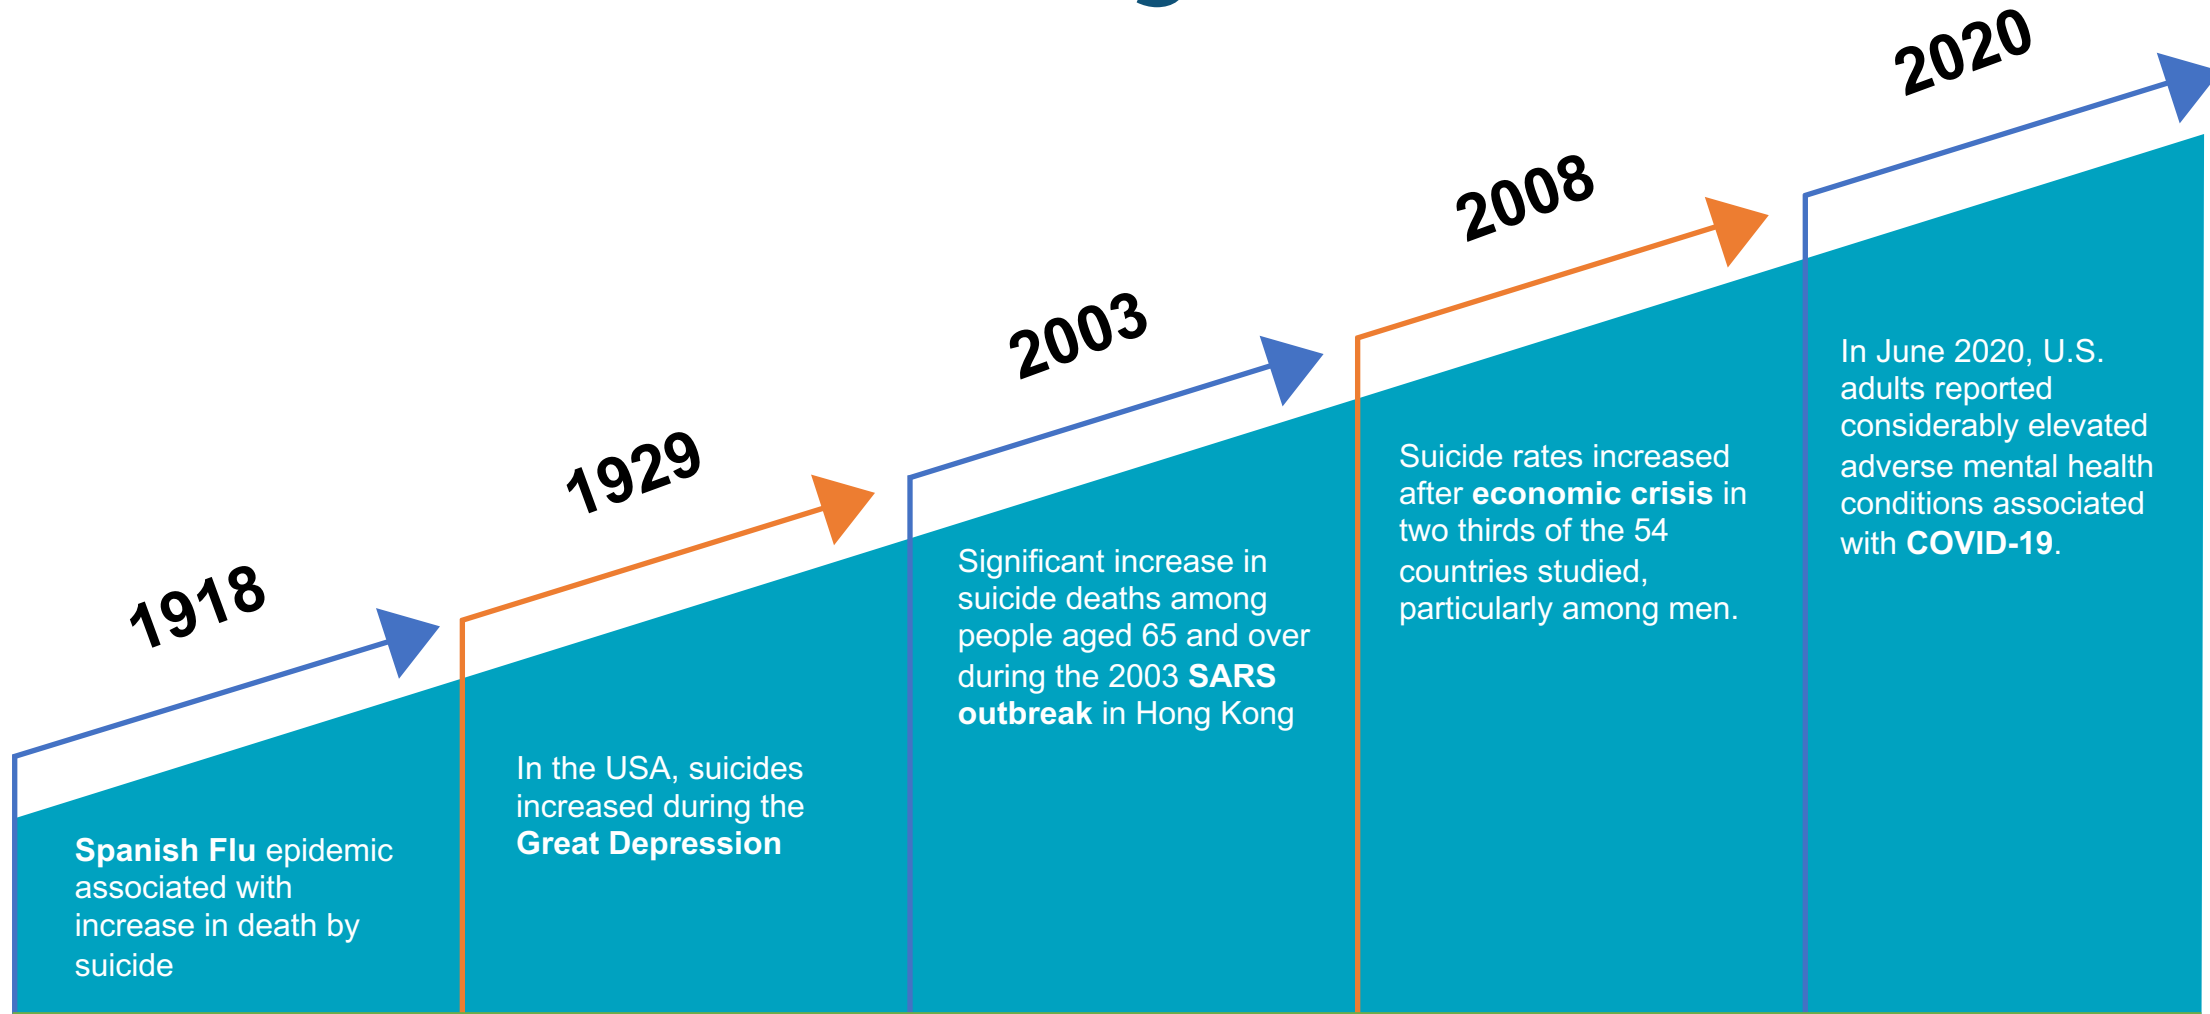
1918

Spanish Flu epidemic associated with increase in death by suicide

1929

In the USA, suicides increased during the Great Depression

2003

Significant increase in suicide deaths among people aged 65 and over during the 2003 SARS outbreak in Hong Kong

2008

Suicide rates increased after economic crisis in two thirds of the 54 countries studied, particularly among men.

2020

In June 2020, U.S. adults reported considerably elevated adverse mental health conditions associated with COVID-19.